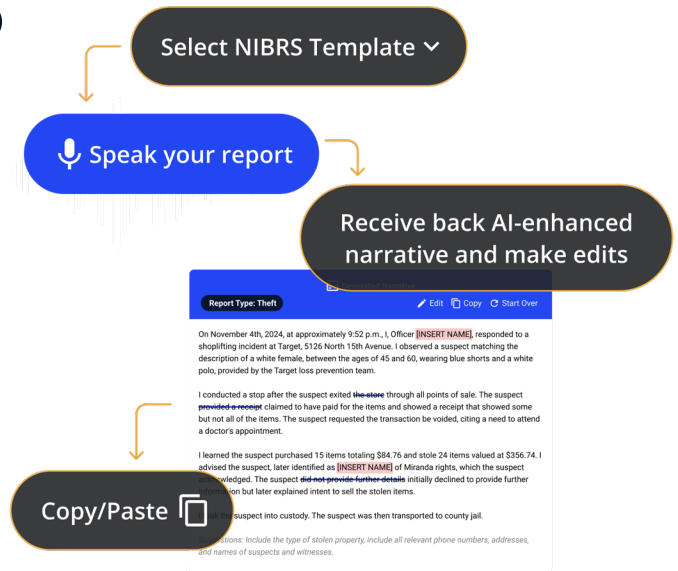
Select NIBRS Template

Speak your report

Receive back AI-enhanced narrative and make edits

Report Type: Theft

Edit Copy Start Over

On November 4th, 2024, at approximately 9:52 p.m., I, Officer [INSERT NAME], responded to a shoplifting incident at Target, 5126 North 15th Avenue. I observed a suspect matching the description of a white female, between the ages of 45 and 60, wearing blue shorts and a white polo, provided by the Target loss prevention team.

I conducted a stop after the suspect exited the store through all points of sale. The suspect provided a receipt claimed to have paid for the items and showed a receipt that showed some but not all of the items. The suspect requested the transaction be voided, citing a need to attend a doctor's appointment.

I learned the suspect purchased 15 items totaling $84.76 and stole 24 items valued at $356.74. I advised the suspect, later identified as [INSERT NAME] of Miranda rights, which the suspect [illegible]knowledged. The suspect did not provide further details initially declined to provide further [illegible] but later explained intent to sell the stolen items.

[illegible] the suspect into custody. The suspect was then transported to county jail.

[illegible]: Include the type of stolen property, include all relevant phone numbers, addresses, and names of suspects and witnesses.

Copy/Paste